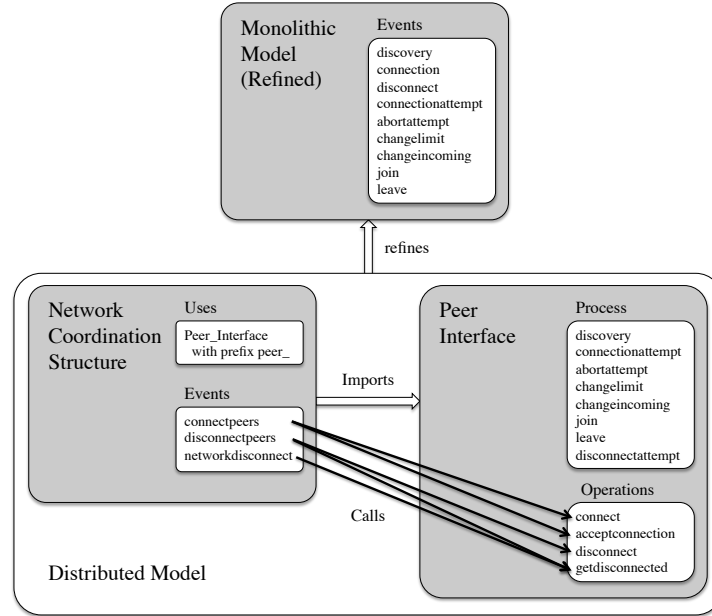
Monolithic Model (Refined)

Events

discovery
connection
disconnect
connectionattempt
abortattempt
changelimit
changeincoming
join
leave

refines

Network Coordination Structure

Uses

Peer_Interface with prefix peer_

Events

connectpeers
disconnectpeers
networkdisconnect

Imports

Calls

Peer Interface

Process

discovery
connectionattempt
abortattempt
changelimit
changeincoming
join
leave
disconnectattempt

Operations

connect
acceptconnection
disconnect
getdisconnected

Distributed Model